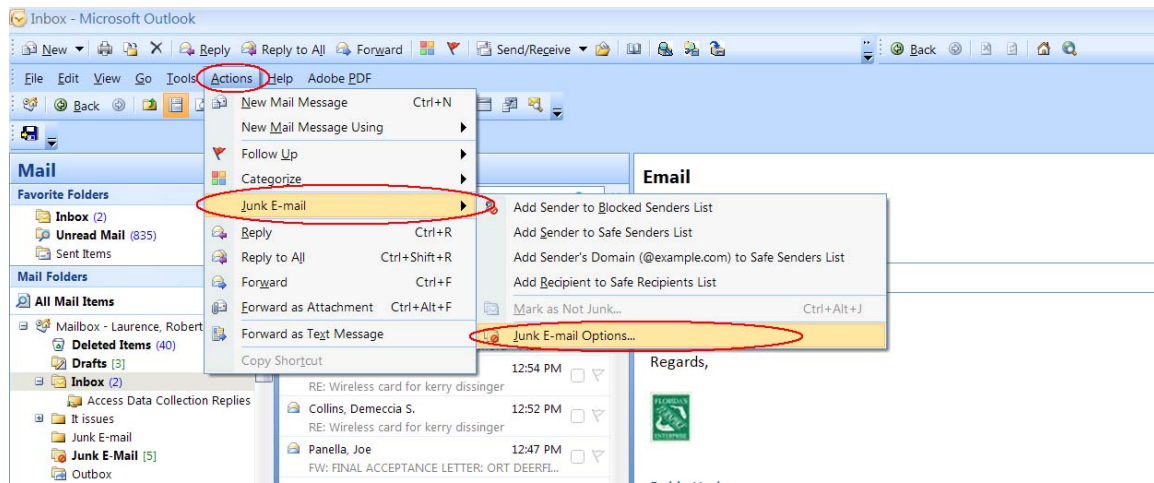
Inbox - Microsoft Outlook

New | Reply | Reply to All | Forward | Send/Receive | Back

File Edit View Go Tools Actions Help Adobe PDF

Back

Mail

Favorite Folders

Inbox (2)
Unread Mail (835)
Sent Items

Mail Folders

All Mail Items

Mailbox - Laurence, Robert
Deleted Items (40)
Drafts [3]
Inbox (2)
Access Data Collection Replies
It issues
Junk E-mail
Junk E-Mail [5]
Outbox

New Mail Message Ctrl+N
New Mail Message Using
Follow Up
Categorize
Junk E-mail
Reply Ctrl+R
Reply to All Ctrl+Shift+R
Forward Ctrl+F
Forward as Attachment Ctrl+Alt+F
Forward as Text Message
Copy Shortcut

Add Sender to Blocked Senders List
Add Sender to Safe Senders List
Add Sender's Domain (@example.com) to Safe Senders List
Add Recipient to Safe Recipients List
Mark as Not Junk... Ctrl+Alt+J
Junk E-mail Options...

12:54 PM
RE: Wireless card for kerry dissinger
Collins, Demeccia S. 12:52 PM
RE: Wireless card for kerry dissinger
Panella, Joe 12:47 PM
FW: FINAL ACCEPTANCE LETTER: ORT DEERFI...

Email

Regards,

FLORIDA'S
ENTERPRISE